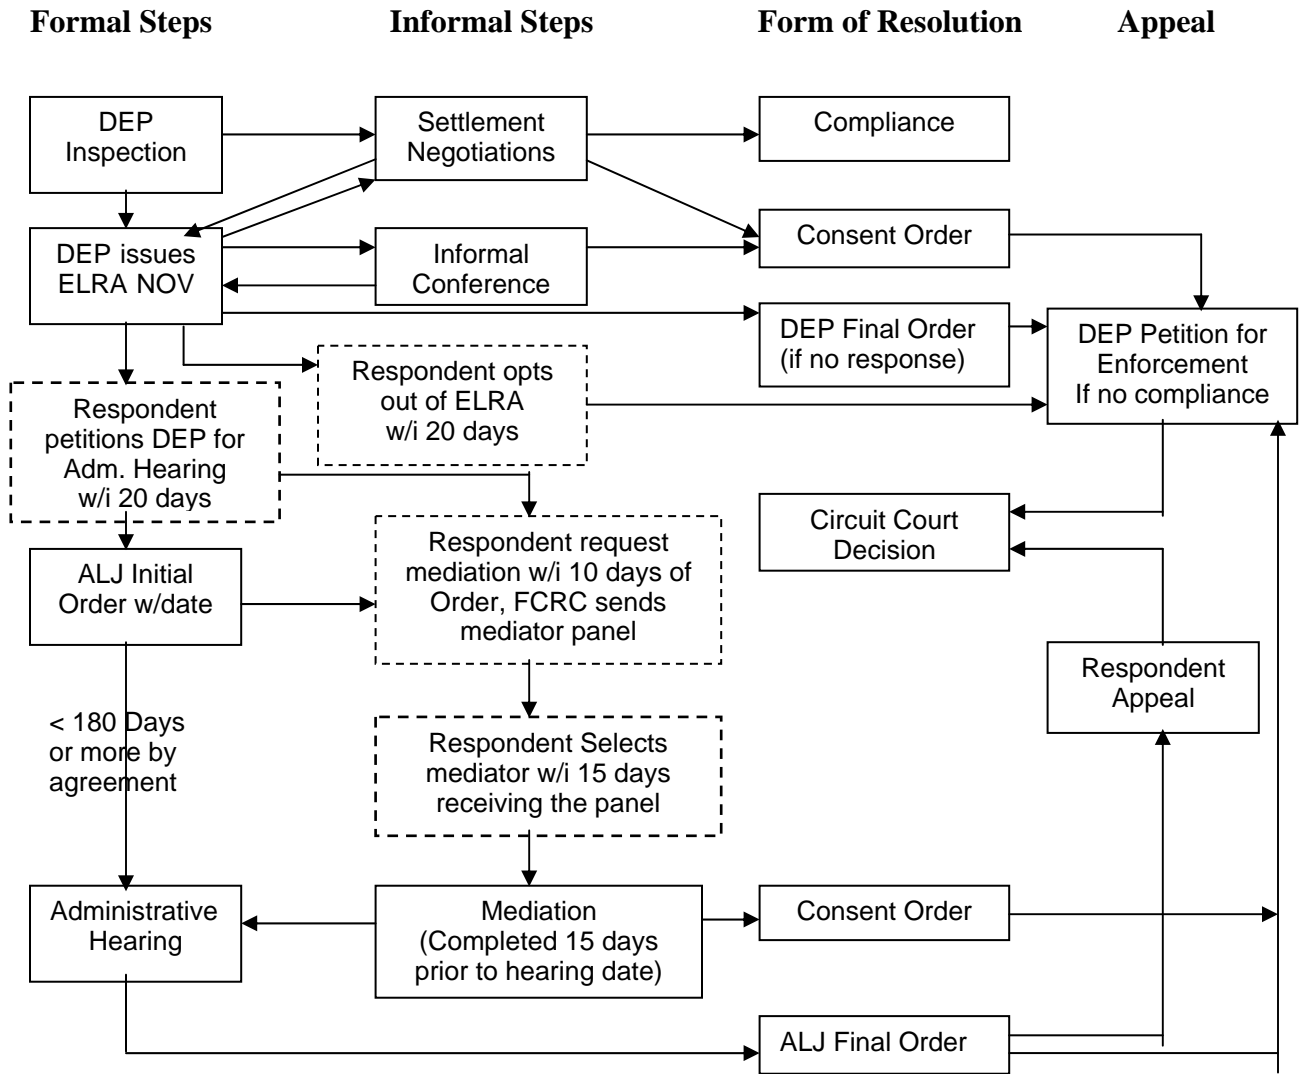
Formal Steps | Informal Steps | Form of Resolution | Appeal

DEP Inspection

Settlement Negotiations

Compliance

DEP issues ELRA NOV

Informal Conference

Consent Order

DEP Final Order (if no response)

DEP Petition for Enforcement If no compliance

Respondent opts out of ELRA w/i 20 days

Respondent petitions DEP for Adm. Hearing w/i 20 days

Circuit Court Decision

ALJ Initial Order w/date

Respondent request mediation w/i 10 days of Order, FCRC sends mediator panel

Respondent Appeal

< 180 Days or more by agreement

Respondent Selects mediator w/i 15 days receiving the panel

Administrative Hearing

Mediation (Completed 15 days prior to hearing date)

Consent Order

ALJ Final Order